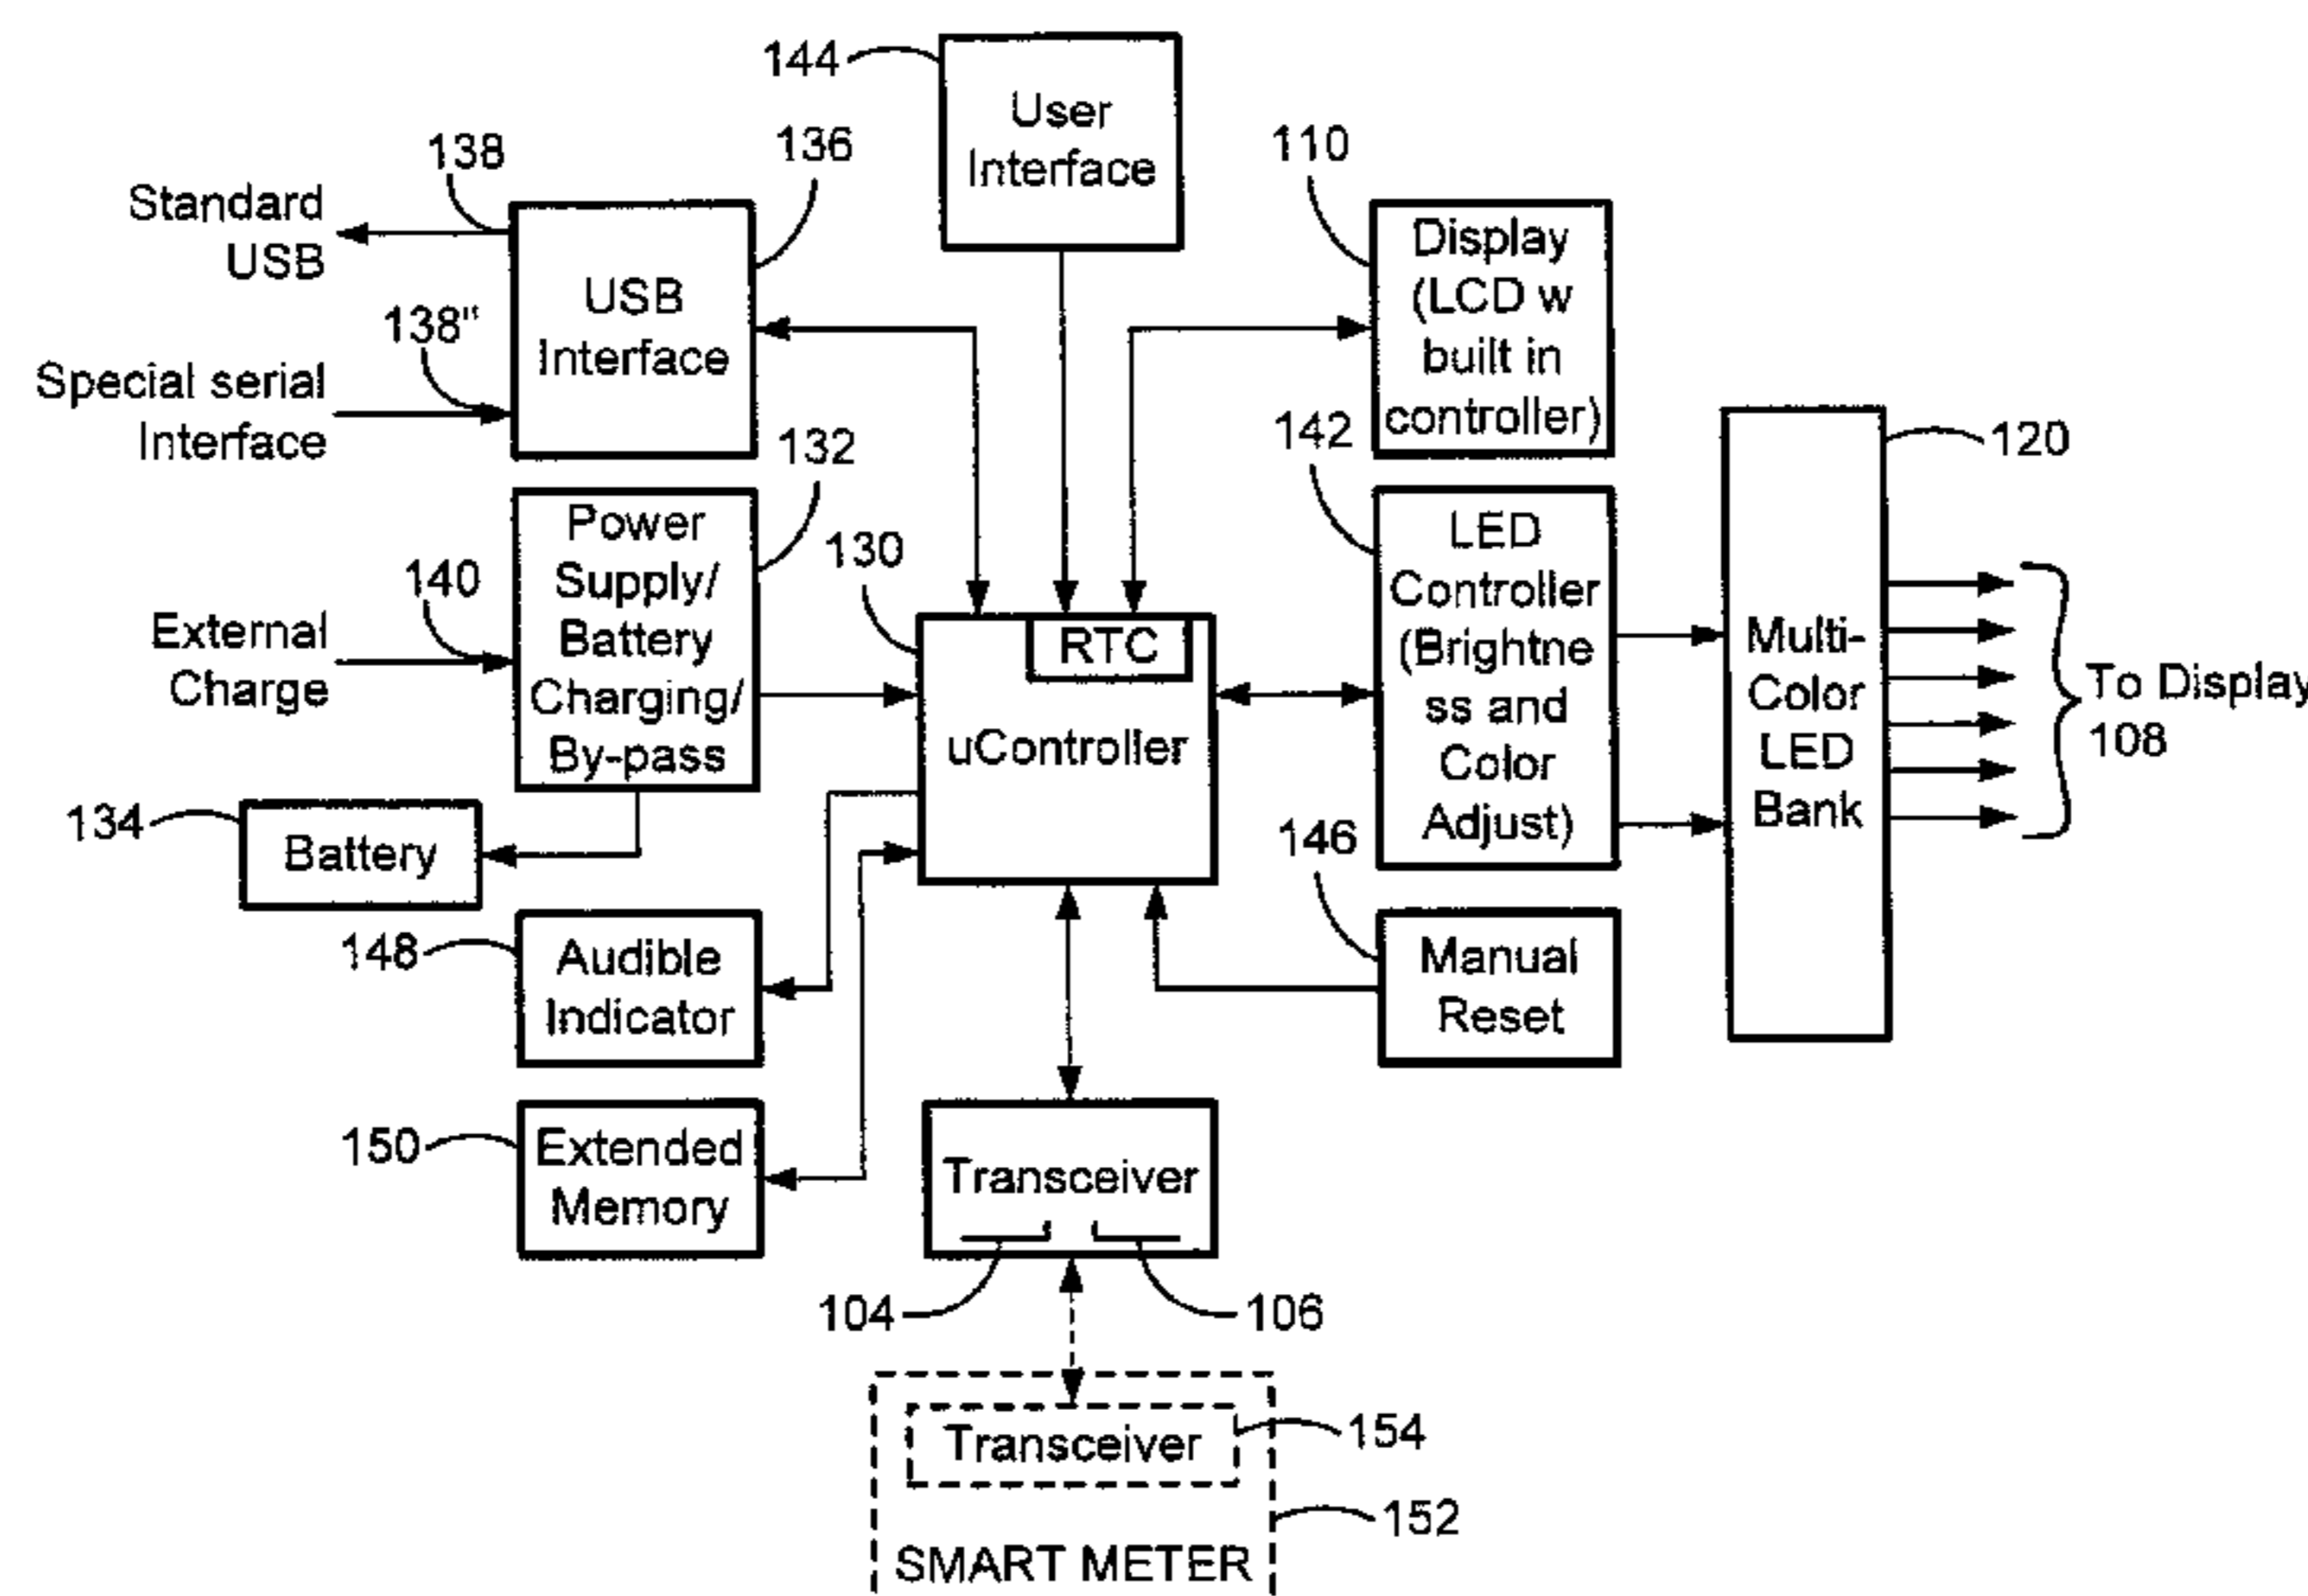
144
User Interface

138
Standard USB
136
USB Interface
138"
Special serial Interface

110
Display (LCD w built in controller)

142
120

132
Power Supply/ Battery Charging/ By-pass
140
External Charge
130
RTC
uController

LED Controller (Brightne ss and Color Adjust)

Multi-Color LED Bank

To Display 108

134
Battery

146
148
Audible Indicator

Manual Reset

150
Extended Memory

Transceiver

104
106

Transceiver
154
152
SMART METER